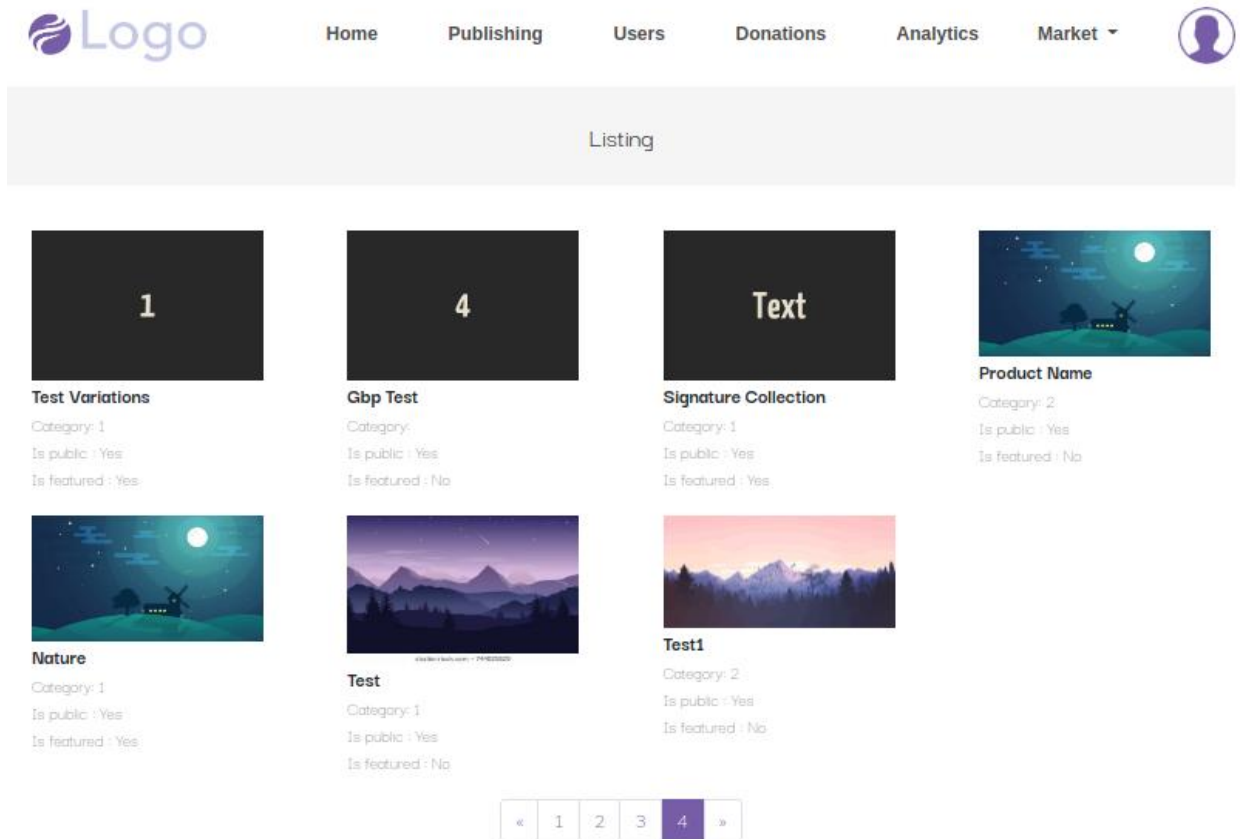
Logo

Home Publishing Users Donations Analytics Market

Listing

1

Test Variations

Category: 1

Is public : Yes

Is featured : Yes

4

Gbp Test

Category:

Is public : Yes

Is featured : No

Text

Signature Collection

Category: 1

Is public : Yes

Is featured : Yes

Product Name

Category: 2

Is public : Yes

Is featured : No

Nature

Category: 1

Is public : Yes

Is featured : Yes

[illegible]

Test

Category: 1

Is public : Yes

Is featured : No

Test1

Category: 2

Is public : Yes

Is featured : No

« 1 2 3 4 »